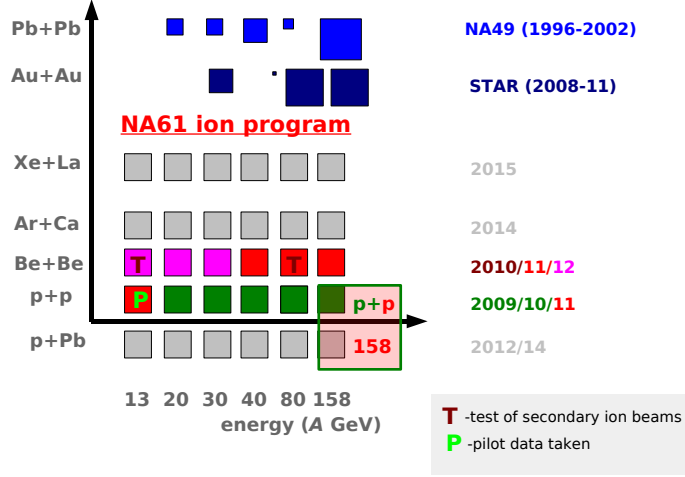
Pb+Pb
Au+Au
NA61 ion program
Xe+La
Ar+Ca
Be+Be
p+p
p+Pb

T
T
P

p+p
158

NA49 (1996-2002)
STAR (2008-11)
2015
2014
2010/11/12
2009/10/11
2012/14

13 20 30 40 80 158
energy (*A* GeV)

T -test of secondary ion beams
P -pilot data taken